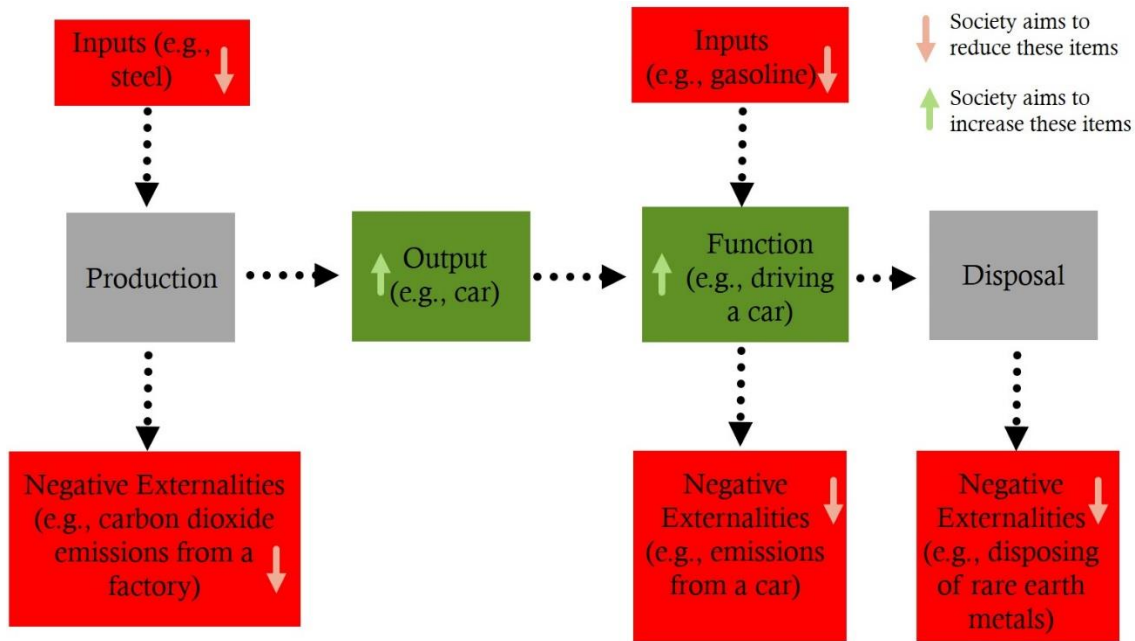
Inputs (e.g., steel)

Inputs (e.g., gasoline)

Society aims to reduce these items

Society aims to increase these items

Production

Output (e.g., car)

Function (e.g., driving a car)

Disposal

Negative Externalities (e.g., carbon dioxide emissions from a factory)

Negative Externalities (e.g., emissions from a car)

Negative Externalities (e.g., disposing of rare earth metals)